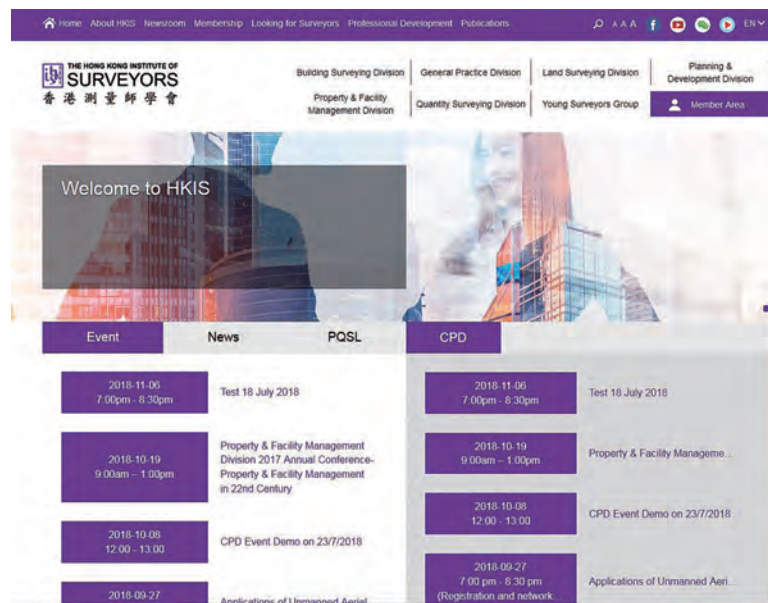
Home About HKIS Newsroom Membership Looking for Surveyors Professional Development Publications

A A A EN

THE HONG KONG INSTITUTE OF SURVEYORS 香港測量師學會

Building Surveying Division | General Practice Division | Land Surveying Division | Planning & Development Division

Property & Facility Management Division | Quantity Surveying Division | Young Surveyors Group | Member Area

Welcome to HKIS

Event News PQSL

2018-11-06 7:00pm - 8:30pm
Test 18 July 2018

2018-10-19 9:00am – 1:00pm
Property & Facility Management Division 2017 Annual Conference- Property & Facility Management in 22nd Century

2018-10-08 12:00 - 13:00
CPD Event Demo on 23/7/2018

2018-09-27
Applications of Unmanned Aerial

CPD

2018-11-06 7:00pm - 8:30pm
Test 18 July 2018

2018-10-19 9:00am – 1:00pm
Property & Facility Manageme...

2018-10-08 12:00 - 13:00
CPD Event Demo on 23/7/2018

2018-09-27 7:00 pm - 8:30 pm (Registration and network...
Applications of Unmanned Aeri...